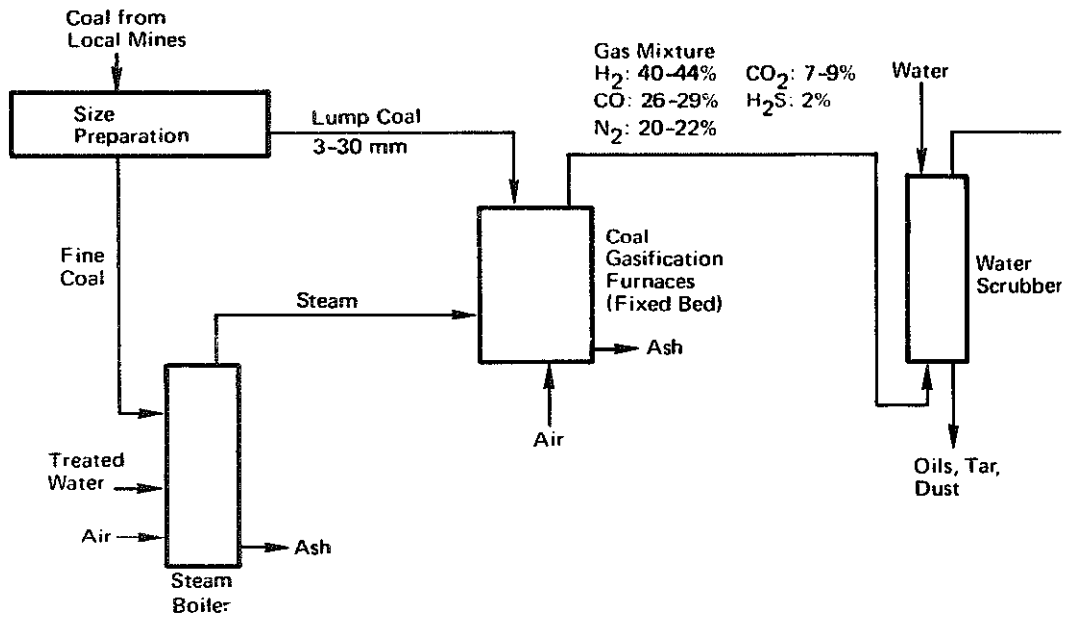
Coal from Local Mines

Size Preparation

Lump Coal 3-30 mm

Gas Mixture
$H_2$: 40-44% $CO_2$: 7-9%
CO: 26-29% $H_2S$: 2%
$N_2$: 20-22%

Water

Fine Coal

Steam

Coal Gasification Furnaces (Fixed Bed)

Ash

Air

Water Scrubber

Treated Water

Air

Ash

Steam Boiler

Oils, Tar, Dust